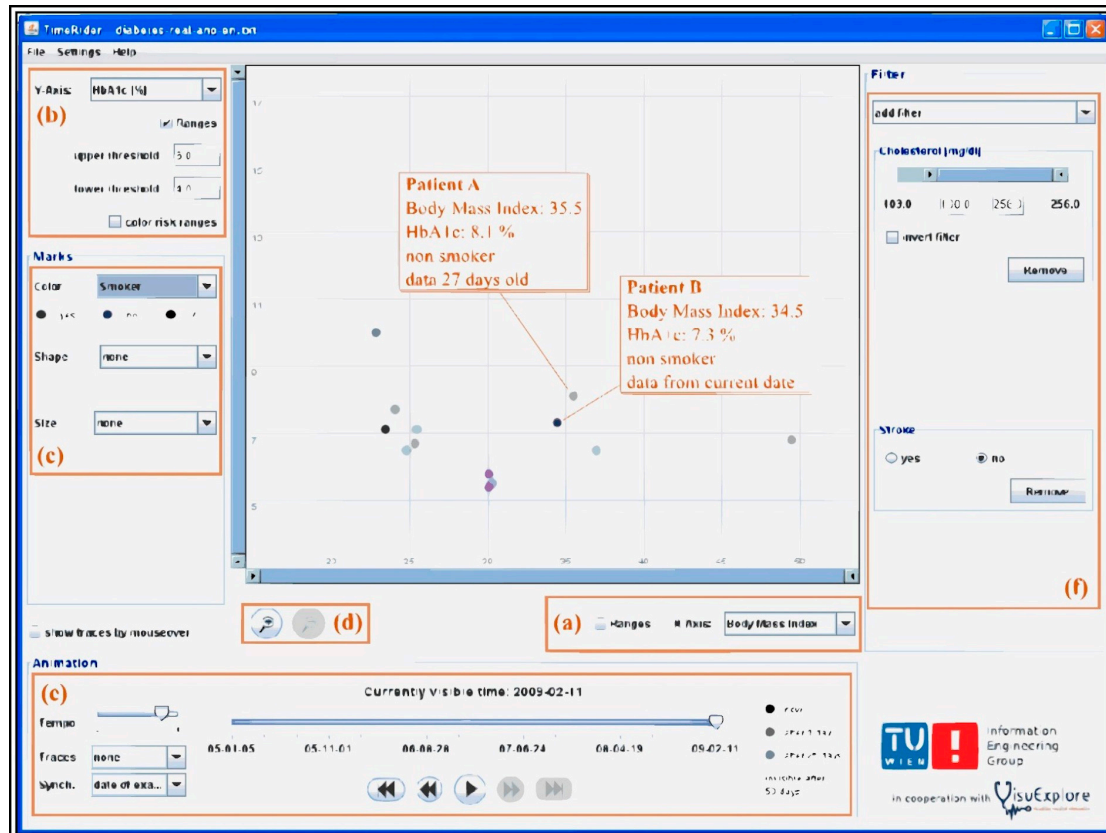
TimeRider diabetes real-anon.txt

File Settings Help

Y-Axis: HbA1c [%]
(b)
Ranges
upper threshold 5.0
lower threshold 4.0
color risk ranges

Marks
Color Smoker
yes no /
Shape none
Size none
(c)

show traces by mouseover

Patient A
Body Mass Index: 35.5
HbA1c: 8.1 %
non smoker
data 27 days old

Patient B
Body Mass Index: 34.5
HbA1c: 7.3 %
non smoker
data from current date

20 25 30 35 40 45 50

(d)

(a) Ranges X-Axis: Body Mass Index

Filter
add filter
Cholesterol [mg/dl]
103.0 100.0 256.0 256.0
invert filter
Remove

Stroke
yes no
Remove

(f)

Animation
(e)
Tempo
Traces none
Synch. date of exa...
Currently visible time: 2009-02-11
05.01.05 05.11.01 06.08.28 07.06.24 08.04.19 09.02.11
now
invisible after 50 days

TU WIEN
Information Engineering Group
in cooperation with VisuExplore